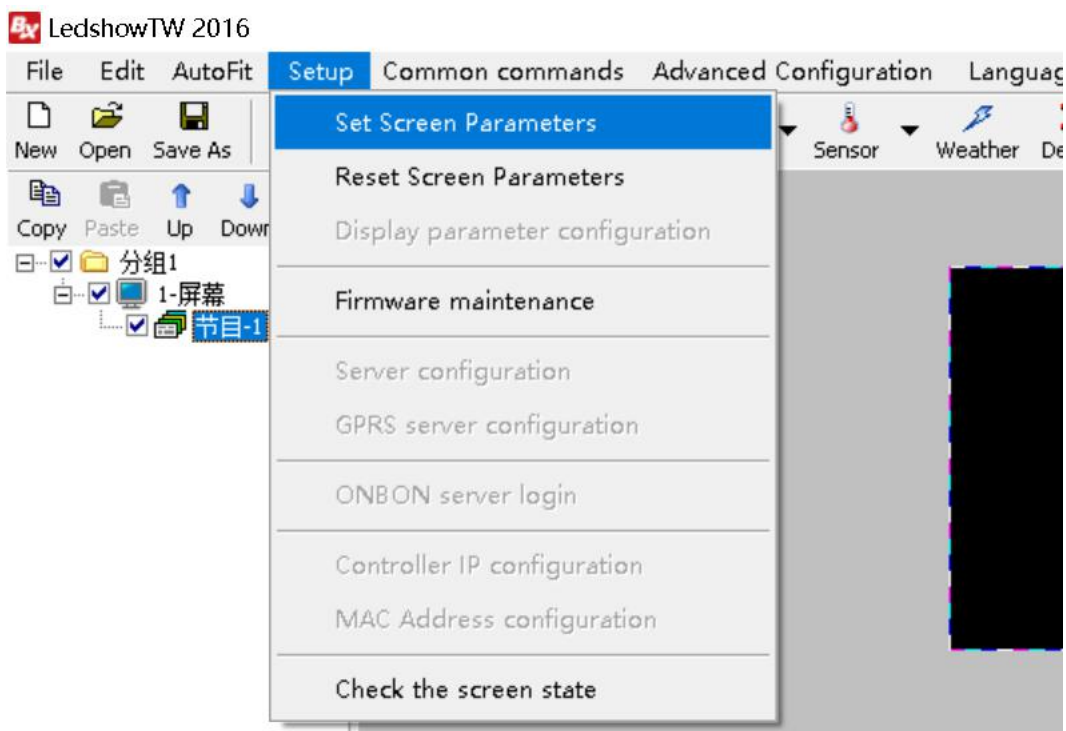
LedshowTW 2016

File Edit AutoFit Setup Common commands Advanced Configuration Languag

New Open Save As Sensor Weather De

Copy Paste Up Dowr

分组1
1-屏幕
节目-1

Set Screen Parameters
Reset Screen Parameters
Display parameter configuration
Firmware maintenance
Server configuration
GPRS server configuration
ONBON server login
Controller IP configuration
MAC Address configuration
Check the screen state